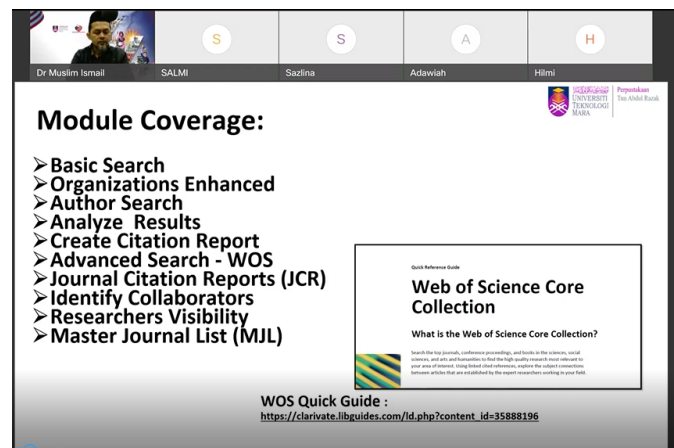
Dr Muslim Ismail

S
SALMI

S
Sazlina

A
Adawiah

H
Hilmi

UNIVERSITI TEKNOLOGI MARA
Perpustakaan Tun Abdul Razak

Module Coverage:

➢Basic Search
➢Organizations Enhanced
➢Author Search
➢Analyze Results
➢Create Citation Report
➢Advanced Search - WOS
➢Journal Citation Reports (JCR)
➢Identify Collaborators
➢Researchers Visibility
➢Master Journal List (MJL)

Quick Reference Guide

Web of Science Core Collection

What is the Web of Science Core Collection?

Search the top journals, conference proceedings, and books in the sciences, social sciences, and arts and humanities to find the high-quality research most relevant to your area of interest. Using linked cited references, explore the subject connections between articles that are established by the expert researchers working in your field.

WOS Quick Guide :
https://clarivate.libguides.com/ld.php?content_id=35888196